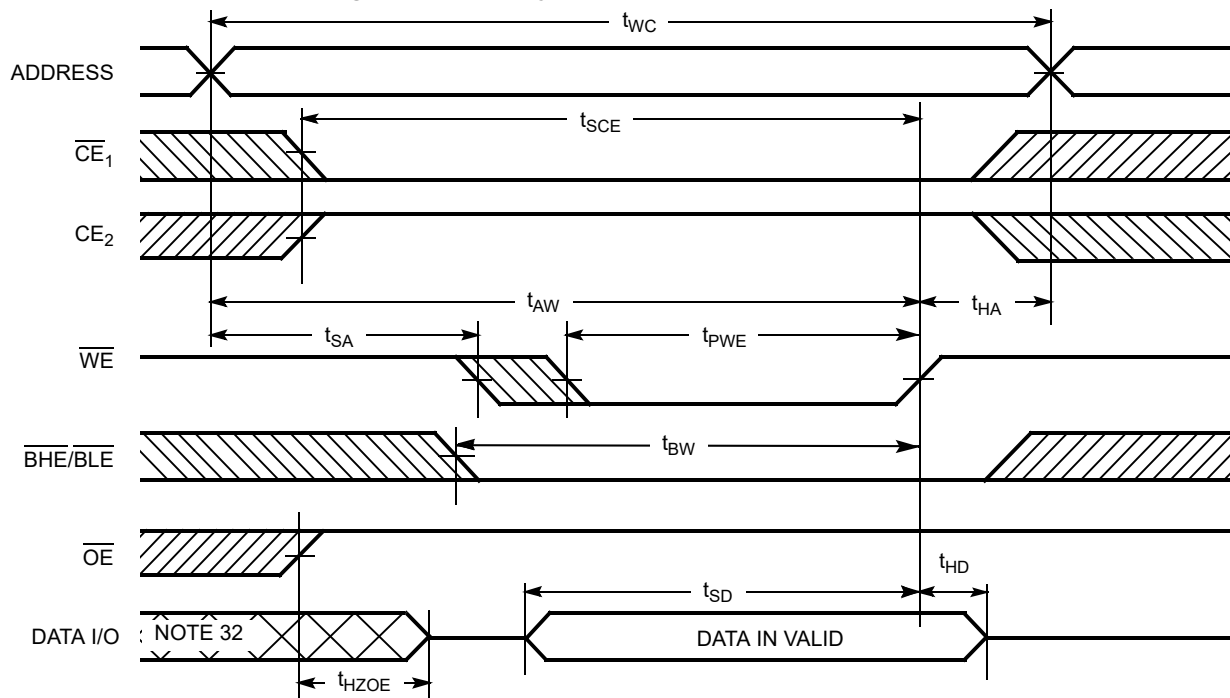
$t_{WC}$

ADDRESS

$t_{SCE}$

$\overline{CE}_1$

$CE_2$

$t_{AW}$

$t_{HA}$

$t_{SA}$

$t_{PWE}$

$\overline{WE}$

$\overline{BHE}/\overline{BLE}$

$t_{BW}$

$\overline{OE}$

$t_{HD}$

$t_{SD}$

DATA I/O

NOTE 32

DATA IN VALID

$t_{HZOE}$